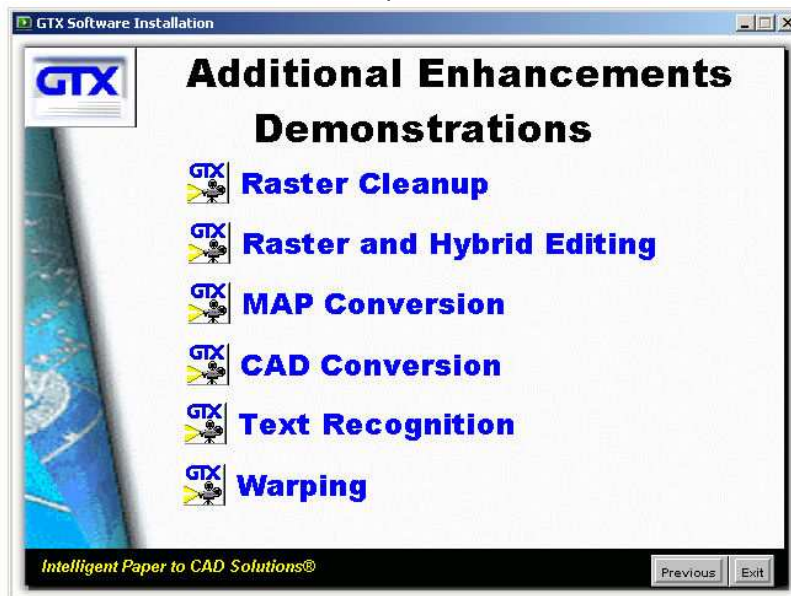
GTX Software Installation

GTX

Additional Enhancements Demonstrations

GTX Raster Cleanup

GTX Raster and Hybrid Editing

GTX MAP Conversion

GTX CAD Conversion

GTX Text Recognition

GTX Warping

Intelligent Paper to CAD Solutions®

Previous Exit